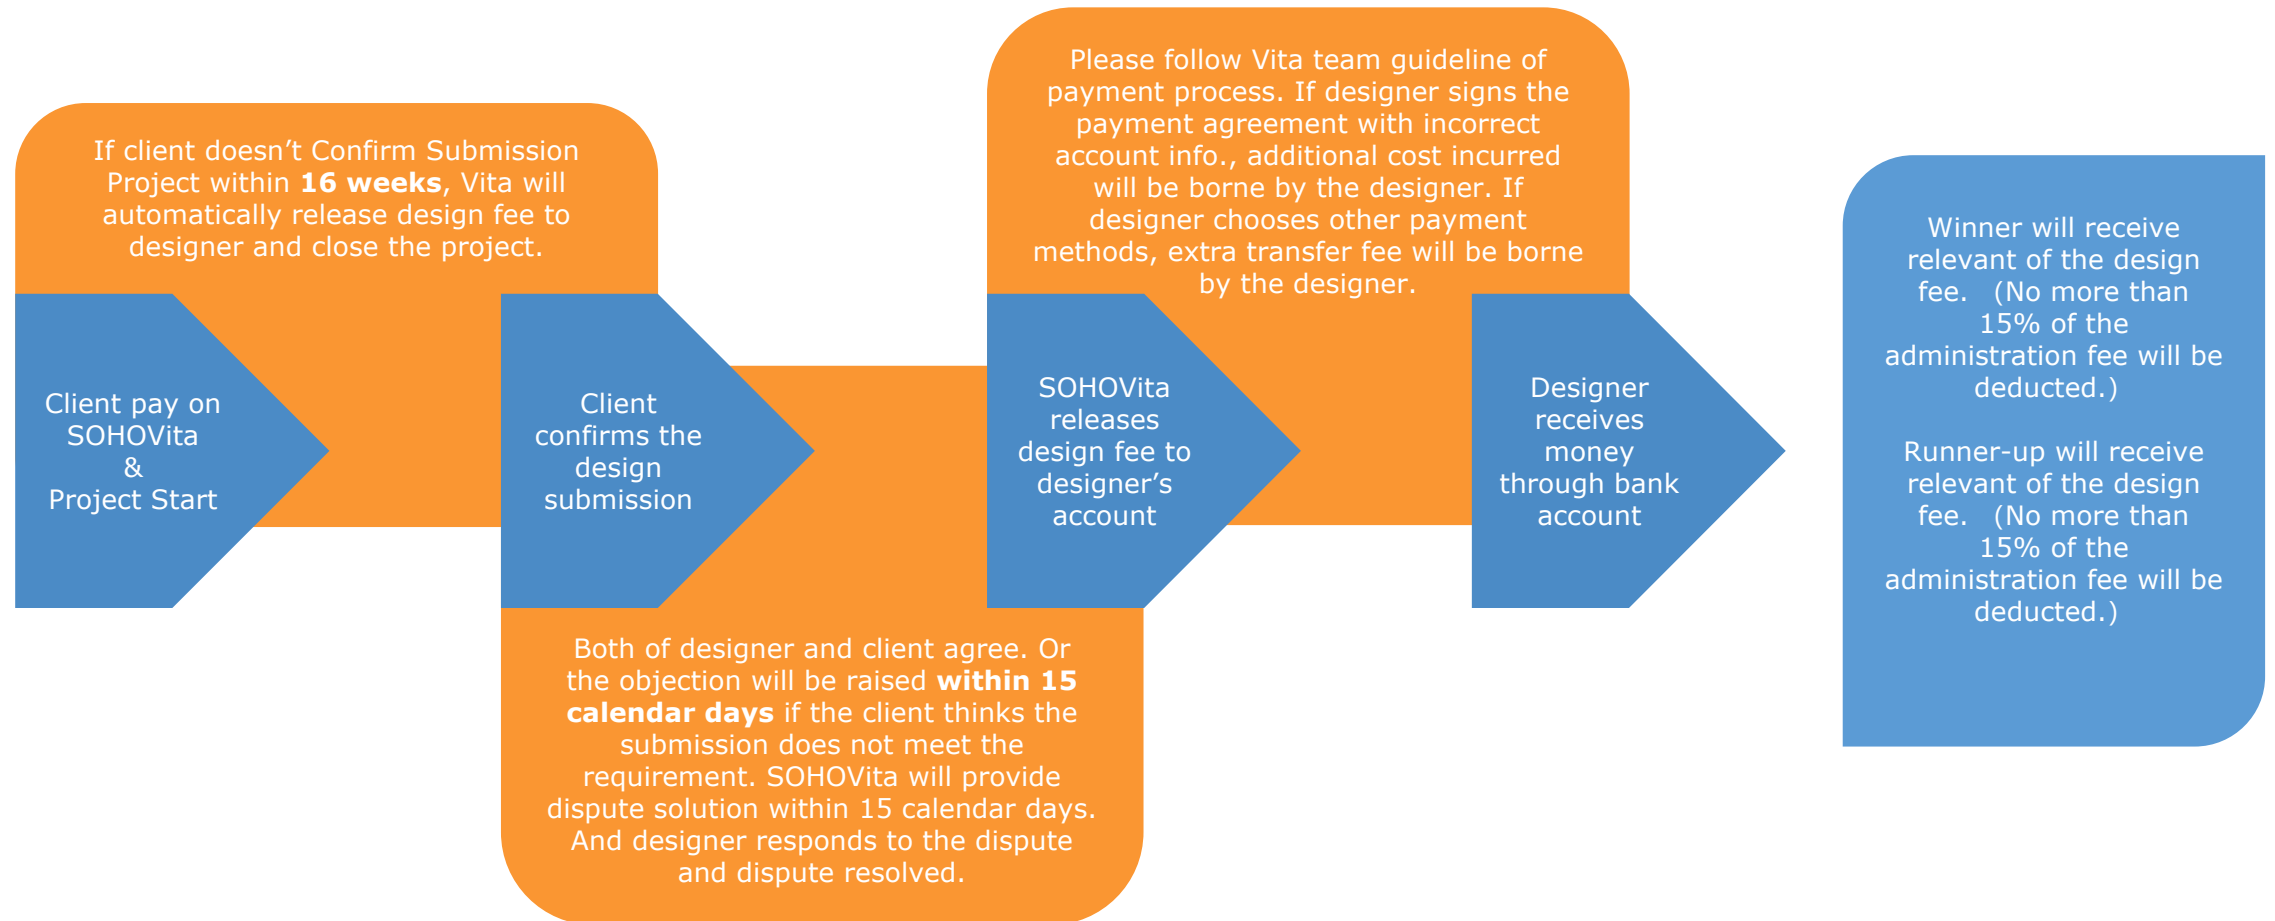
If client doesn’t Confirm Submission Project within **16 weeks**, Vita will automatically release design fee to designer and close the project.

Client pay on SOHOVita & Project Start

Client confirms the design submission

Both of designer and client agree. Or the objection will be raised **within 15 calendar days** if the client thinks the submission does not meet the requirement. SOHOVita will provide dispute solution within 15 calendar days. And designer responds to the dispute and dispute resolved.

Please follow Vita team guideline of payment process. If designer signs the payment agreement with incorrect account info., additional cost incurred will be borne by the designer. If designer chooses other payment methods, extra transfer fee will be borne by the designer.

SOHOVita releases design fee to designer’s account

Designer receives money through bank account

Winner will receive relevant of the design fee. (No more than 15% of the administration fee will be deducted.)

Runner-up will receive relevant of the design fee. (No more than 15% of the administration fee will be deducted.)